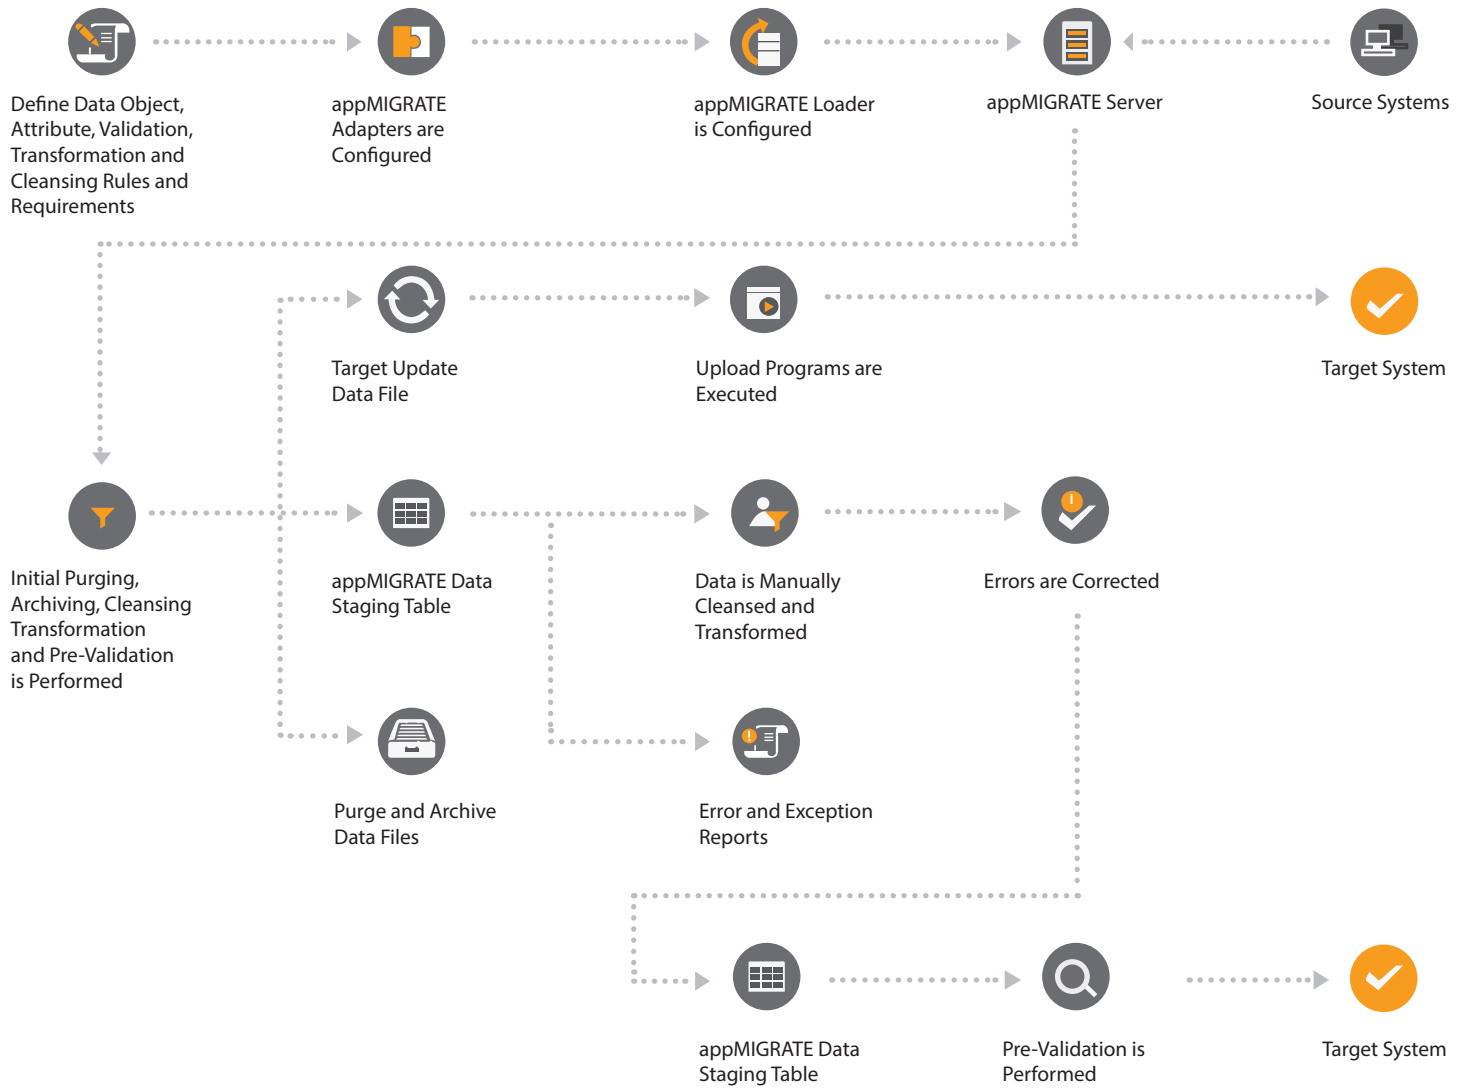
Define Data Object, Attribute, Validation, Transformation and Cleansing Rules and Requirements

appMIGRATE Adapters are Configured

appMIGRATE Loader is Configured

appMIGRATE Server

Source Systems

Target Update Data File

Upload Programs are Executed

Target System

Initial Purging, Archiving, Cleansing Transformation and Pre-Validation is Performed

appMIGRATE Data Staging Table

Data is Manually Cleansed and Transformed

Errors are Corrected

Purge and Archive Data Files

Error and Exception Reports

appMIGRATE Data Staging Table

Pre-Validation is Performed

Target System